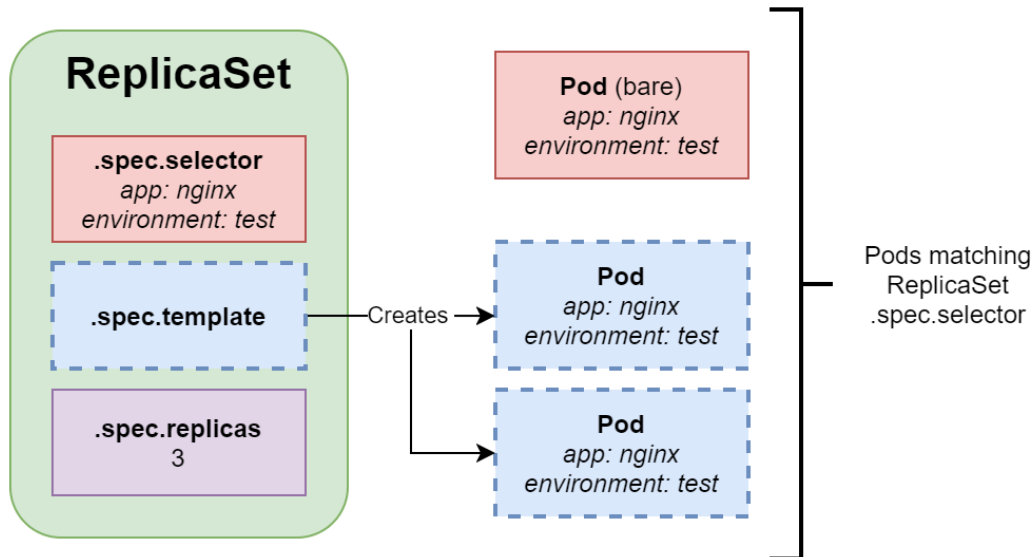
ReplicaSet

.spec.selector
app: nginx
environment: test

.spec.template

.spec.replicas
3

Creates

Pod (bare)
app: nginx
environment: test

Pod
app: nginx
environment: test

Pod
app: nginx
environment: test

Pods matching ReplicaSet .spec.selector